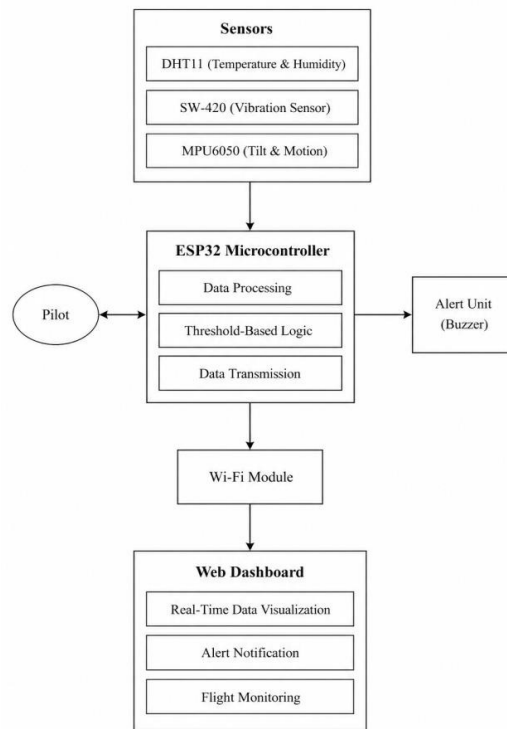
Sensors

DHT11 (Temperature & Humidity)

SW-420 (Vibration Sensor)

MPU6050 (Tilt & Motion)

ESP32 Microcontroller

Pilot

Data Processing

Threshold-Based Logic

Data Transmission

Alert Unit (Buzzer)

Wi-Fi Module

Web Dashboard

Real-Time Data Visualization

Alert Notification

Flight Monitoring